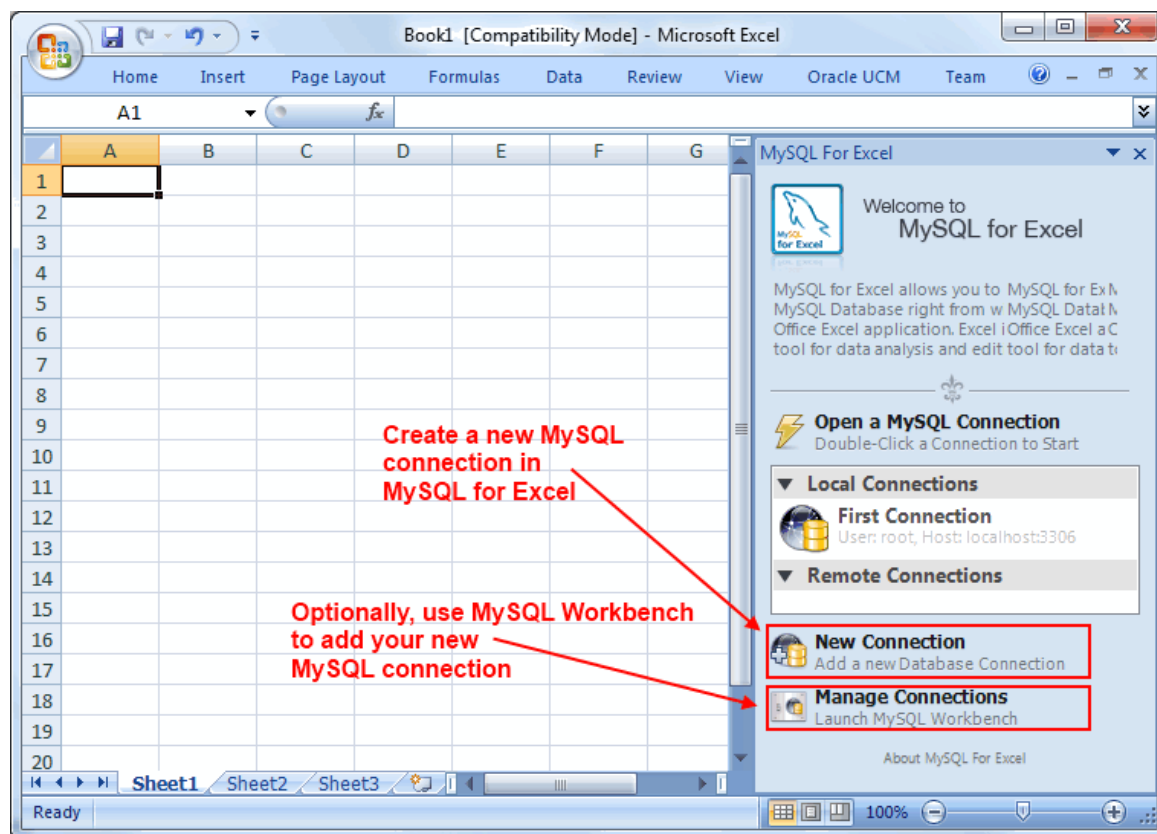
Book1 [Compatibility Mode] - Microsoft Excel

Home Insert Page Layout Formulas Data Review View Oracle UCM Team

A1

$f_x$

| | A | B | C | D | E | F | G |
|---|---|---|---|---|---|---|---|
| 1 | | | | | | | |
| 2 | | | | | | | |
| 3 | | | | | | | |
| 4 | | | | | | | |
| 5 | | | | | | | |
| 6 | | | | | | | |
| 7 | | | | | | | |
| 8 | | | | | | | |
| 9 | | | | | | | |
| 10 | | | | | | | |
| 11 | | | | | | | |
| 12 | | | | | | | |
| 13 | | | | | | | |
| 14 | | | | | | | |
| 15 | | | | | | | |
| 16 | | | | | | | |
| 17 | | | | | | | |
| 18 | | | | | | | |
| 19 | | | | | | | |
| 20 | | | | | | | |

Sheet1 Sheet2 Sheet3

Ready

MySQL For Excel

MySQL for Excel

Welcome to MySQL for Excel

MySQL for Excel allows you to MySQL for Ex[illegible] MySQL Database right from w MySQL Data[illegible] Office Excel application. Excel i Office Excel a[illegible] tool for data analysis and edit tool for data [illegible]

Open a MySQL Connection
Double-Click a Connection to Start

Local Connections

First Connection
User: root, Host: localhost:3306

Remote Connections

New Connection
Add a new Database Connection

Manage Connections
Launch MySQL Workbench

About MySQL For Excel

Create a new MySQL connection in MySQL for Excel

Optionally, use MySQL Workbench to add your new MySQL connection

100%